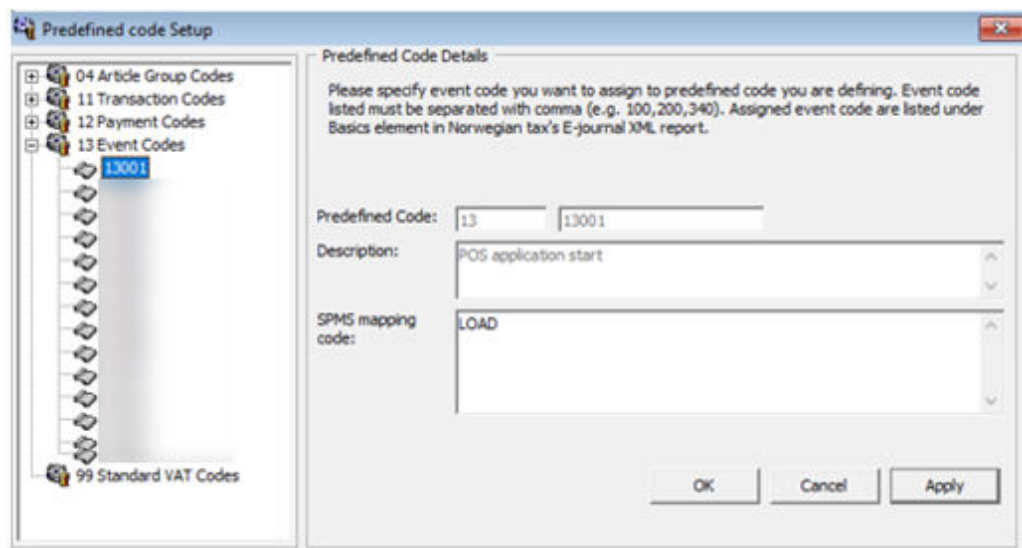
Predefined code Setup

04 Article Group Codes
11 Transaction Codes
12 Payment Codes
13 Event Codes
13001
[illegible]
99 Standard VAT Codes

Predefined Code Details

Please specify event code you want to assign to predefined code you are defining. Event code listed must be separated with comma (e.g. 100,200,340). Assigned event code are listed under Basics element in Norwegian tax's E-journal XML report.

Predefined Code: 13 13001

Description: POS application start

SPMS mapping code: LOAD

OK Cancel Apply